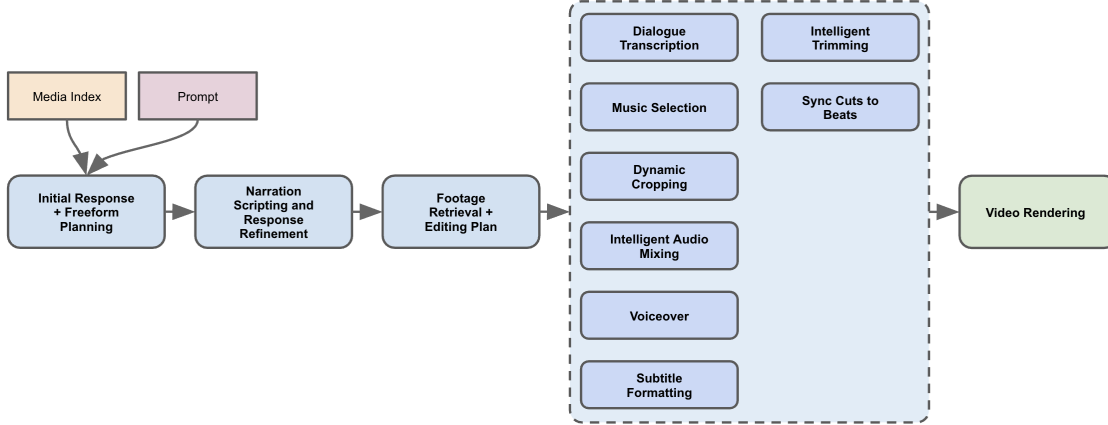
Media Index

Prompt

Initial Response + Freeform Planning

Narration Scripting and Response Refinement

Footage Retrieval + Editing Plan

Dialogue Transcription

Music Selection

Dynamic Cropping

Intelligent Audio Mixing

Voiceover

Subtitle Formatting

Intelligent Trimming

Sync Cuts to Beats

Video Rendering